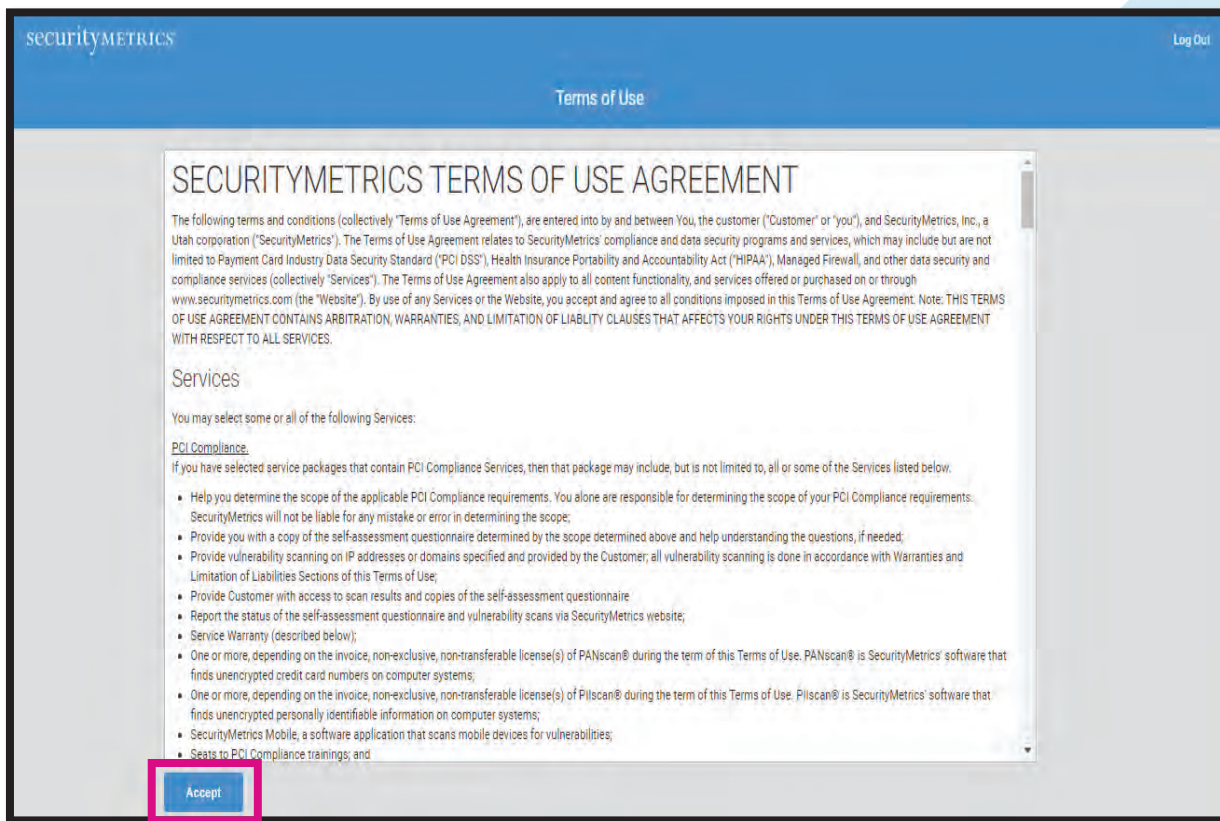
securityMETRICS

Log Out

Terms of Use

SECURITYMETRICS TERMS OF USE AGREEMENT

The following terms and conditions (collectively "Terms of Use Agreement"), are entered into by and between You, the customer ("Customer" or "you"), and SecurityMetrics, Inc., a Utah corporation ("SecurityMetrics"). The Terms of Use Agreement relates to SecurityMetrics' compliance and data security programs and services, which may include but are not limited to Payment Card Industry Data Security Standard ("PCI DSS"), Health Insurance Portability and Accountability Act ("HIPAA"), Managed Firewall, and other data security and compliance services (collectively "Services"). The Terms of Use Agreement also apply to all content functionality, and services offered or purchased on or through www.securitymetrics.com (the "Website"). By use of any Services or the Website, you accept and agree to all conditions imposed in this Terms of Use Agreement. Note: THIS TERMS OF USE AGREEMENT CONTAINS ARBITRATION, WARRANTIES, AND LIMITATION OF LIABLITY CLAUSES THAT AFFECTS YOUR RIGHTS UNDER THIS TERMS OF USE AGREEMENT WITH RESPECT TO ALL SERVICES.

Services

You may select some or all of the following Services:

PCI Compliance.
If you have selected service packages that contain PCI Compliance Services, then that package may include, but is not limited to, all or some of the Services listed below.

- Help you determine the scope of the applicable PCI Compliance requirements. You alone are responsible for determining the scope of your PCI Compliance requirements. SecurityMetrics will not be liable for any mistake or error in determining the scope;
- Provide you with a copy of the self-assessment questionnaire determined by the scope determined above and help understanding the questions, if needed;
- Provide vulnerability scanning on IP addresses or domains specified and provided by the Customer; all vulnerability scanning is done in accordance with Warranties and Limitation of Liabilities Sections of this Terms of Use;
- Provide Customer with access to scan results and copies of the self-assessment questionnaire
- Report the status of the self-assessment questionnaire and vulnerability scans via SecurityMetrics website;
- Service Warranty (described below);
- One or more, depending on the invoice, non-exclusive, non-transferable license(s) of PANscan® during the term of this Terms of Use. PANscan® is SecurityMetrics' software that finds unencrypted credit card numbers on computer systems;
- One or more, depending on the invoice, non-exclusive, non-transferable license(s) of PIIscan® during the term of this Terms of Use. PIIscan® is SecurityMetrics' software that finds unencrypted personally identifiable information on computer systems;
- SecurityMetrics Mobile, a software application that scans mobile devices for vulnerabilities;
- Seats to PCI Compliance trainings; and

Accept